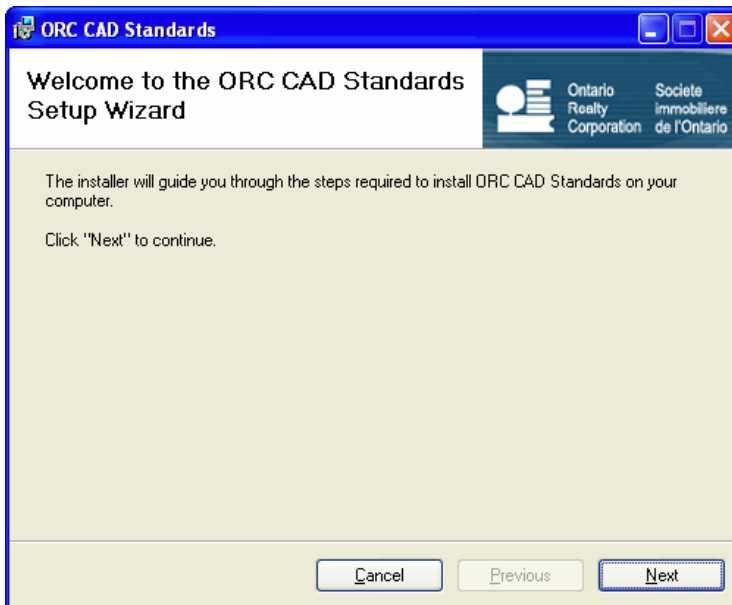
ORC CAD Standards

Welcome to the ORC CAD Standards Setup Wizard

Ontario Realty Corporation

Societe immobiliere de l'Ontario

The installer will guide you through the steps required to install ORC CAD Standards on your computer.

Click "Next" to continue.

Cancel

Previous

Next